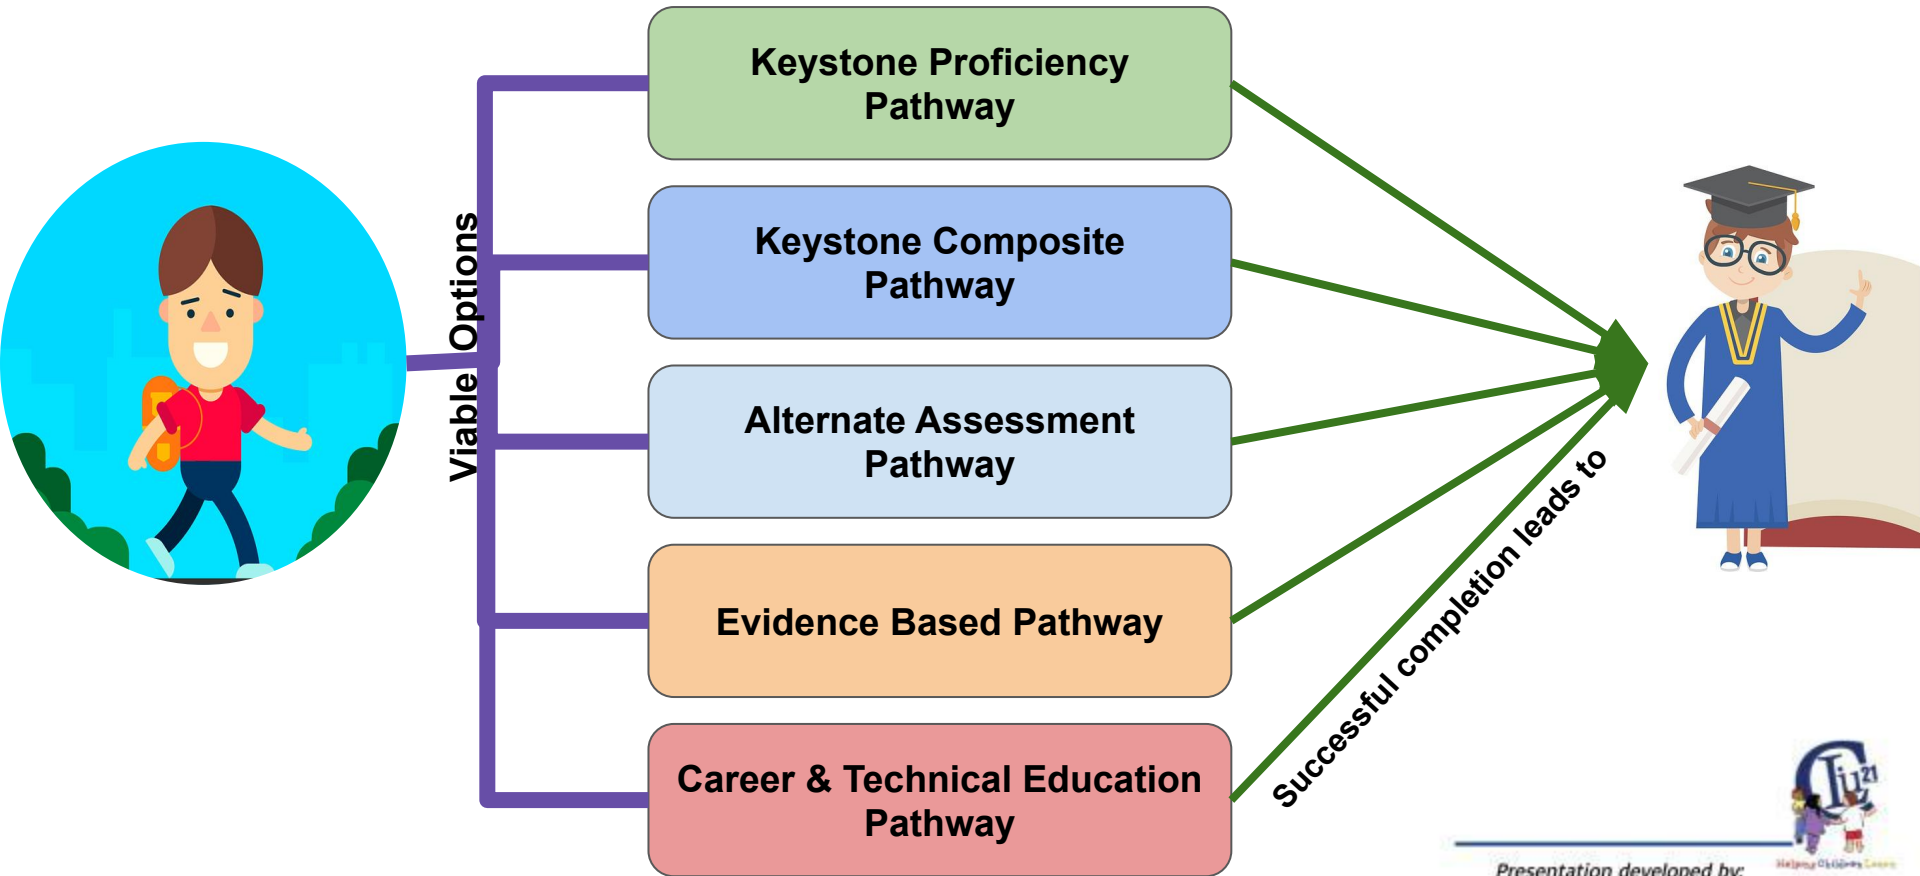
Viable Options

Keystone Proficiency Pathway

Keystone Composite Pathway

Alternate Assessment Pathway

Evidence Based Pathway

Career & Technical Education Pathway

Successful completion leads to

CIU 21

Helping Children Learn

Presentation developed by: